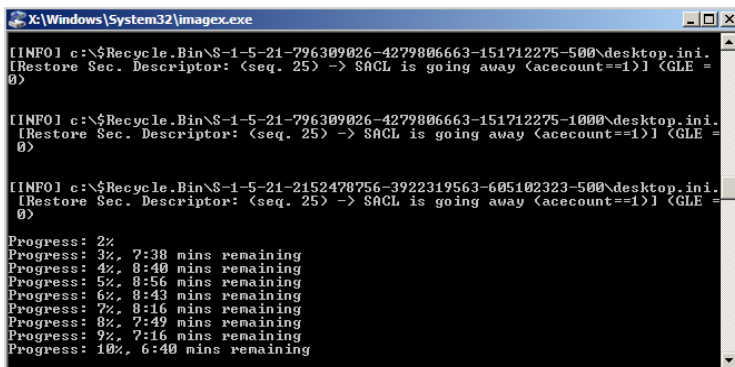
X:\Windows\System32\imagex.exe

[INFO] c:\$Recycle.Bin\S-1-5-21-796309026-4279806663-151712275-500\desktop.ini. [Restore Sec. Descriptor: (seq. 25) -> SACL is going away (acecount==1)] (GLE = 0)

[INFO] c:\$Recycle.Bin\S-1-5-21-796309026-4279806663-151712275-1000\desktop.ini. [Restore Sec. Descriptor: (seq. 25) -> SACL is going away (acecount==1)] (GLE = 0)

[INFO] c:\$Recycle.Bin\S-1-5-21-2152478756-3922319563-605102323-500\desktop.ini. [Restore Sec. Descriptor: (seq. 25) -> SACL is going away (acecount==1)] (GLE = 0)

Progress: 2%
Progress: 3%, 7:38 mins remaining
Progress: 4%, 8:40 mins remaining
Progress: 5%, 8:56 mins remaining
Progress: 6%, 8:43 mins remaining
Progress: 7%, 8:16 mins remaining
Progress: 8%, 7:49 mins remaining
Progress: 9%, 7:16 mins remaining
Progress: 10%, 6:40 mins remaining